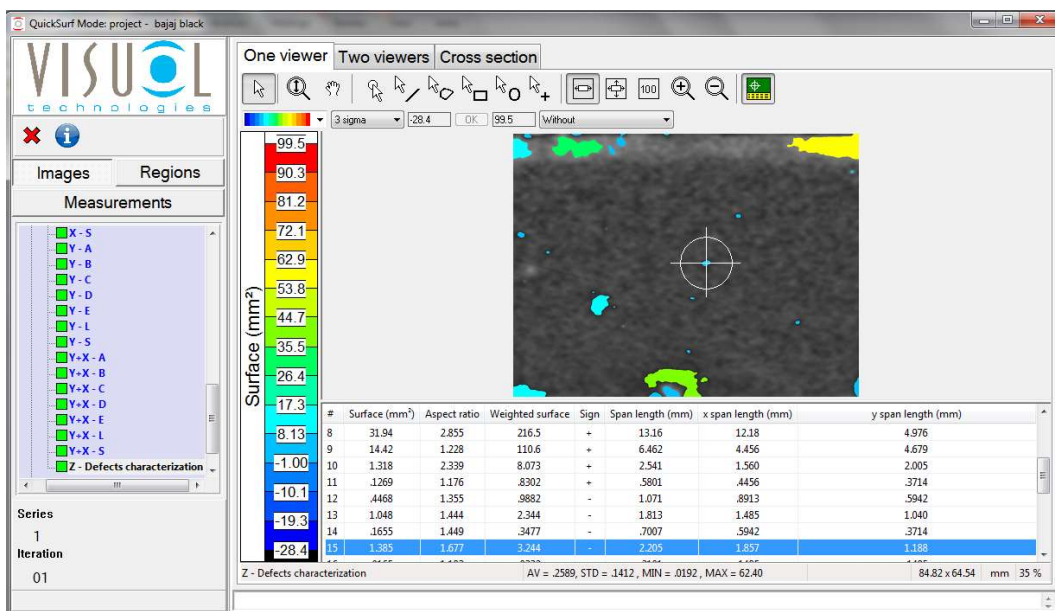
QuickSurf Mode: project - bajaj black

VISUOL technologies

Images
Regions
Measurements

X - S
Y - A
Y - B
Y - C
Y - D
Y - E
Y - L
Y - S
Y+X - A
Y+X - B
Y+X - C
Y+X - D
Y+X - E
Y+X - L
Y+X - S
Z - Defects characterization

Series
1
Iteration
01

One viewer | Two viewers | Cross section

3 sigma | -28.4 | OK | 99.5 | Without

Surface (mm²)
99.5
90.3
81.2
72.1
62.9
53.8
44.7
35.5
26.4
17.3
8.13
-1.00
-10.1
-19.3
-28.4

| # | Surface (mm²) | Aspect ratio | Weighted surface | Sign | Span length (mm) | x span length (mm) | y span length (mm) |
|---|---|---|---|---|---|---|---|
| 8 | 31.94 | 2.855 | 216.5 | + | 13.16 | 12.18 | 4.976 |
| 9 | 14.42 | 1.228 | 110.6 | + | 6.462 | 4.456 | 4.679 |
| 10 | 1.318 | 2.339 | 8.073 | + | 2.541 | 1.560 | 2.005 |
| 11 | .1269 | 1.176 | .8302 | + | .5801 | .4456 | .3714 |
| 12 | .4468 | 1.355 | .9882 | - | 1.071 | .8913 | .5942 |
| 13 | 1.048 | 1.444 | 2.344 | - | 1.813 | 1.485 | 1.040 |
| 14 | .1655 | 1.449 | .3477 | - | .7007 | .5942 | .3714 |
| 15 | 1.385 | 1.677 | 3.244 | - | 2.205 | 1.857 | 1.188 |

Z - Defects characterization
AV = .2589, STD = .1412 , MIN = .0192 , MAX = 62.40
84.82 x 64.54 mm 35 %